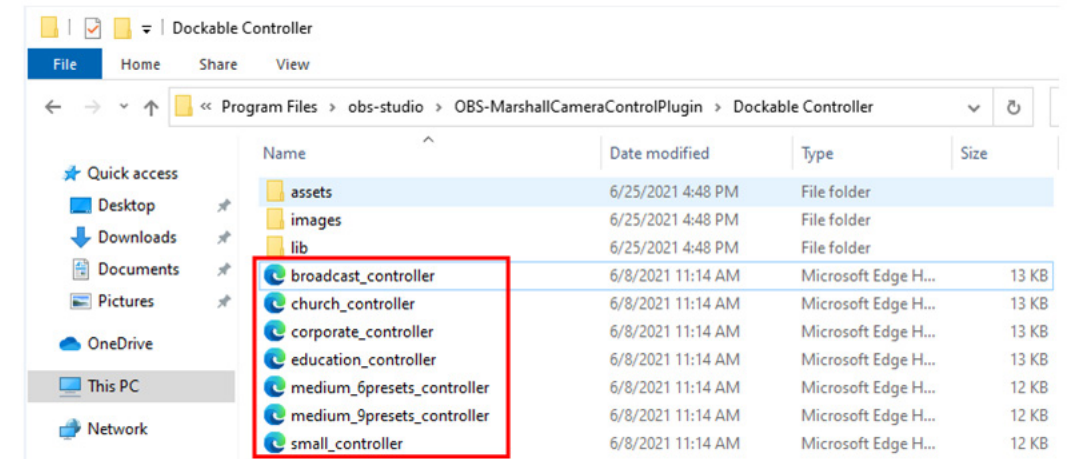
Dockable Controller

File Home Share View

« Program Files › obs-studio › OBS-MarshallCameraControlPlugin › Dockable Controller

Quick access
Desktop
Downloads
Documents
Pictures
OneDrive
This PC
Network

| Name | Date modified | Type | Size |
|---|---|---|---|
| assets | 6/25/2021 4:48 PM | File folder | |
| images | 6/25/2021 4:48 PM | File folder | |
| lib | 6/25/2021 4:48 PM | File folder | |
| broadcast_controller | 6/8/2021 11:14 AM | Microsoft Edge H... | 13 KB |
| church_controller | 6/8/2021 11:14 AM | Microsoft Edge H... | 13 KB |
| corporate_controller | 6/8/2021 11:14 AM | Microsoft Edge H... | 13 KB |
| education_controller | 6/8/2021 11:14 AM | Microsoft Edge H... | 13 KB |
| medium_6presets_controller | 6/8/2021 11:14 AM | Microsoft Edge H... | 12 KB |
| medium_9presets_controller | 6/8/2021 11:14 AM | Microsoft Edge H... | 12 KB |
| small_controller | 6/8/2021 11:14 AM | Microsoft Edge H... | 12 KB |